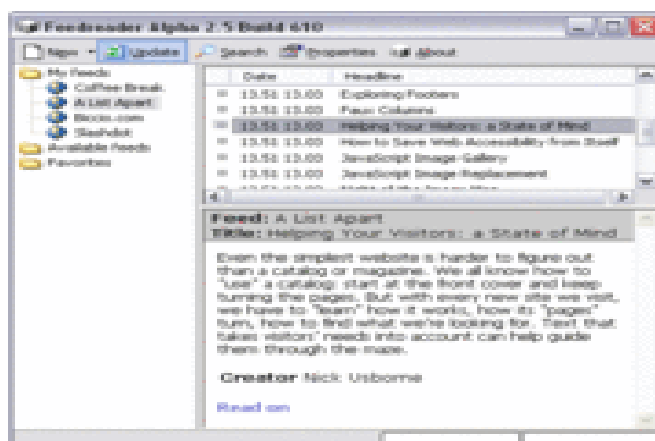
Feedreader Alpha 2.5 Build 410

New Update Search Properties About

My Feeds
Coffee Break
A List Apart
Bixis.com
Slashdot
Available Feeds
Favorites

| Date | Headline |
|---|---|
| 13.51 13.00 | Exploring Footers |
| 13.51 13.00 | Faux Columns |
| 13.51 13.00 | Helping Your Visitors: a State of Mind |
| 13.51 13.00 | How to Save Web Accessibility from Itself |
| 13.51 13.00 | JavaScript Image Gallery |
| 13.51 13.00 | JavaScript Image Replacement |
| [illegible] | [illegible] |

Feed: A List Apart
Title: Helping Your Visitors: a State of Mind

Even the simplest website is harder to figure out than a catalog or magazine. We all know how to "use" a catalog: start at the front cover and keep turning the pages. But with every new site we visit, we have to "learn" how it works, how its "pages" turn, how to find what we're looking for. Text that takes visitors' needs into account can help guide them through the maze.

Creator Nick Usborne

Read on